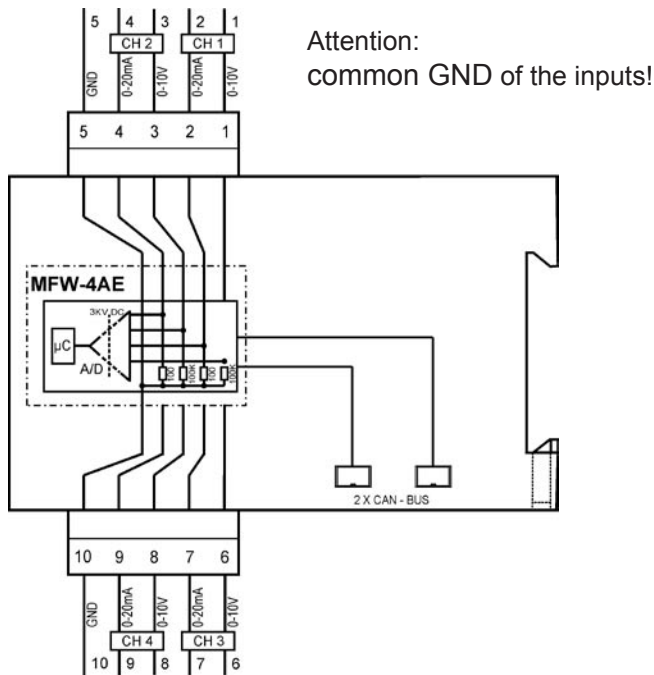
5 4 3 2 1
CH 2 CH 1
GND 0-20mA 0-10V 0-20mA 0-10V

Attention:
common GND of the inputs!

5 4 3 2 1

MFW-4AE
3KV DC
µC
A/D
50 100K 50 100K

2 X CAN - BUS

10 9 8 7 6

GND 0-20mA 0-10V 0-20mA 0-10V
CH 4 CH 3
10 9 8 7 6